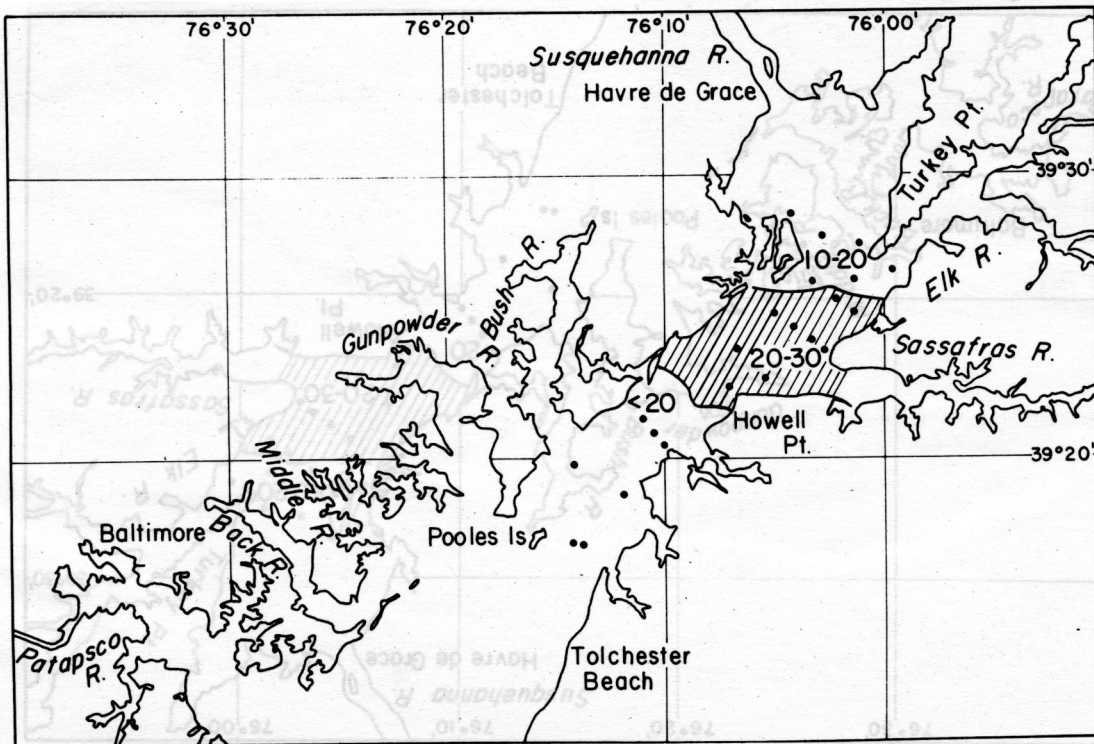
76°30'
76°20'
76°10'
76°00'
Susquehanna R.
Havre de Grace
Turkey Pt.
39°30'
10-20
Elk R.
Bush R.
Gunpowder R.
20-30
Sassafras R.
<20
Howell Pt.
39°20'
Middle R.
Baltimore
Back R.
Pooles Is.
Patapsco R.
Tolchester Beach